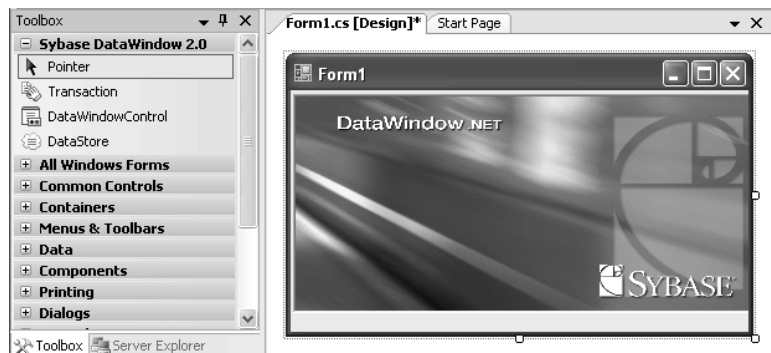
Toolbox
Sybase DataWindow 2.0
Pointer
Transaction
DataWindowControl
DataStore
All Windows Forms
Common Controls
Containers
Menus & Toolbars
Data
Components
Printing
Dialogs
Toolbox
Server Explorer

Form1.cs [Design]*
Start Page

Form1

DataWindow.NET

SYBASE